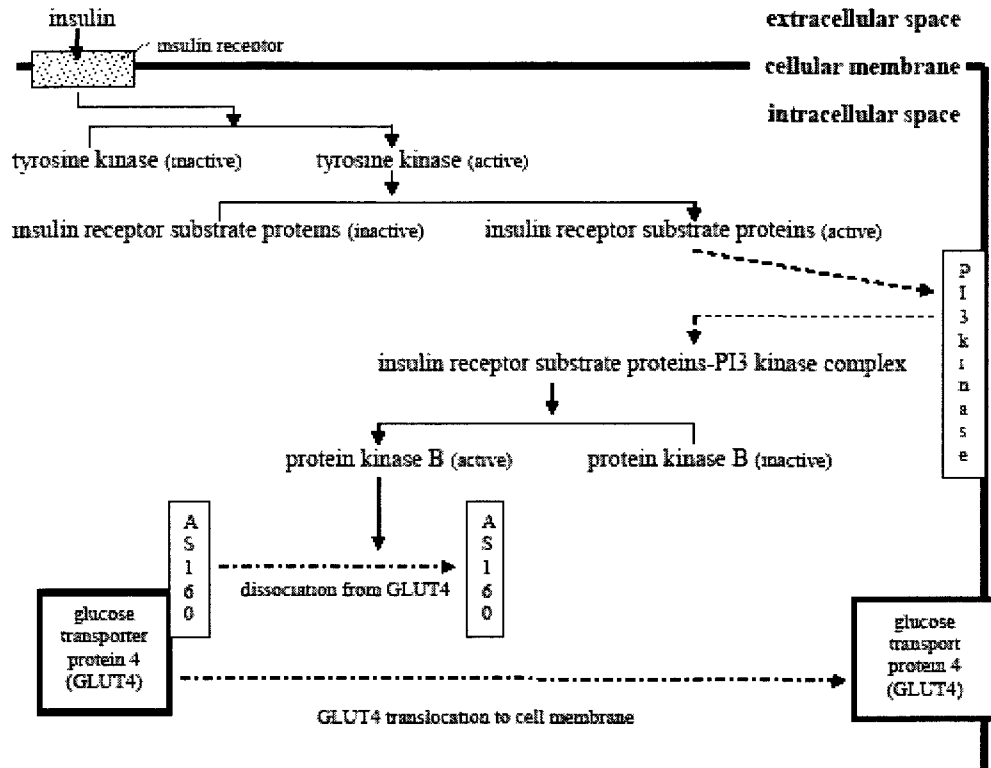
insulin

insulin receptor

extracellular space

cellular membrane

intracellular space

tyrosine kinase (inactive)

tyrosine kinase (active)

insulin receptor substrate proteins (inactive)

insulin receptor substrate proteins (active)

PI3 kinase

insulin receptor substrate proteins-PI3 kinase complex

protein kinase B (active)

protein kinase B (inactive)

AS160

dissociation from GLUT4

AS160

glucose transporter protein 4 (GLUT4)

glucose transport protein 4 (GLUT4)

GLUT4 translocation to cell membrane